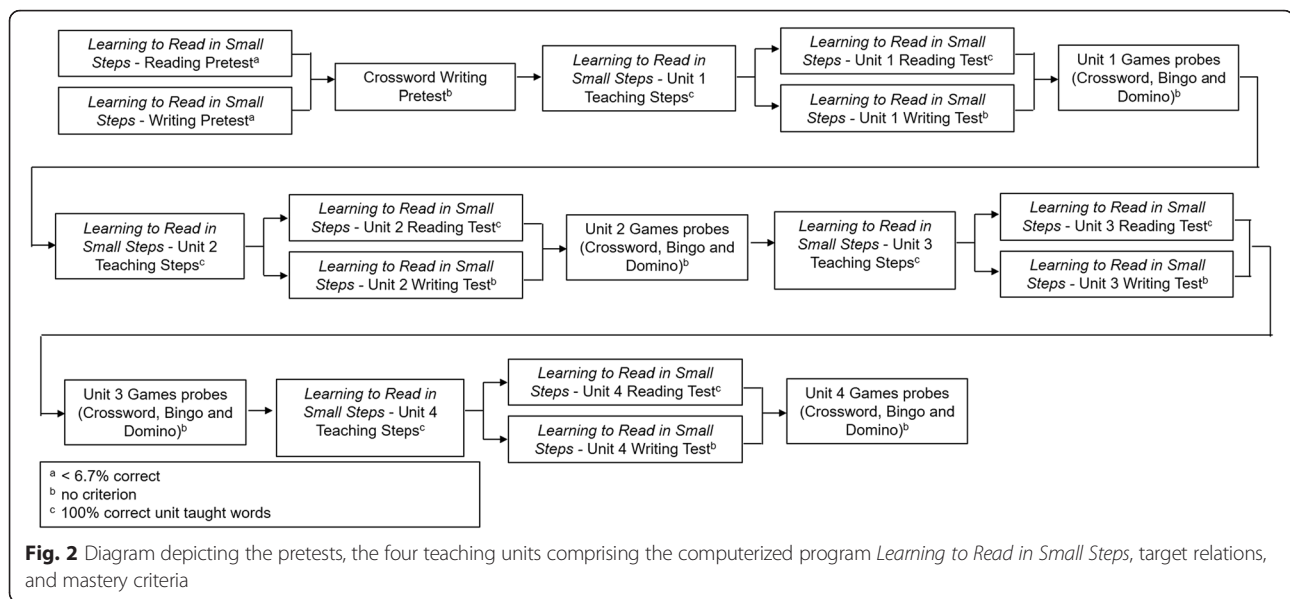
*Learning to Read in Small Steps* - Reading Pretest$^{a}$

*Learning to Read in Small Steps* - Writing Pretest$^{a}$

Crossword Writing Pretest$^{b}$

*Learning to Read in Small Steps* - Unit 1 Teaching Steps$^{c}$

*Learning to Read in Small Steps* - Unit 1 Reading Test$^{c}$

*Learning to Read in Small Steps* - Unit 1 Writing Test$^{b}$

Unit 1 Games probes (Crossword, Bingo and Domino)$^{b}$

*Learning to Read in Small Steps* - Unit 2 Teaching Steps$^{c}$

*Learning to Read in Small Steps* - Unit 2 Reading Test$^{c}$

*Learning to Read in Small Steps* - Unit 2 Writing Test$^{b}$

Unit 2 Games probes (Crossword, Bingo and Domino)$^{b}$

*Learning to Read in Small Steps* - Unit 3 Teaching Steps$^{c}$

*Learning to Read in Small Steps* - Unit 3 Reading Test$^{c}$

*Learning to Read in Small Steps* - Unit 3 Writing Test$^{b}$

Unit 3 Games probes (Crossword, Bingo and Domino)$^{b}$

*Learning to Read in Small Steps* - Unit 4 Teaching Steps$^{c}$

*Learning to Read in Small Steps* - Unit 4 Reading Test$^{c}$

*Learning to Read in Small Steps* - Unit 4 Writing Test$^{b}$

Unit 4 Games probes (Crossword, Bingo and Domino)$^{b}$

$^{a}$ < 6.7% correct
$^{b}$ no criterion
$^{c}$ 100% correct unit taught words

**Fig. 2** Diagram depicting the pretests, the four teaching units comprising the computerized program *Learning to Read in Small Steps*, target relations, and mastery criteria